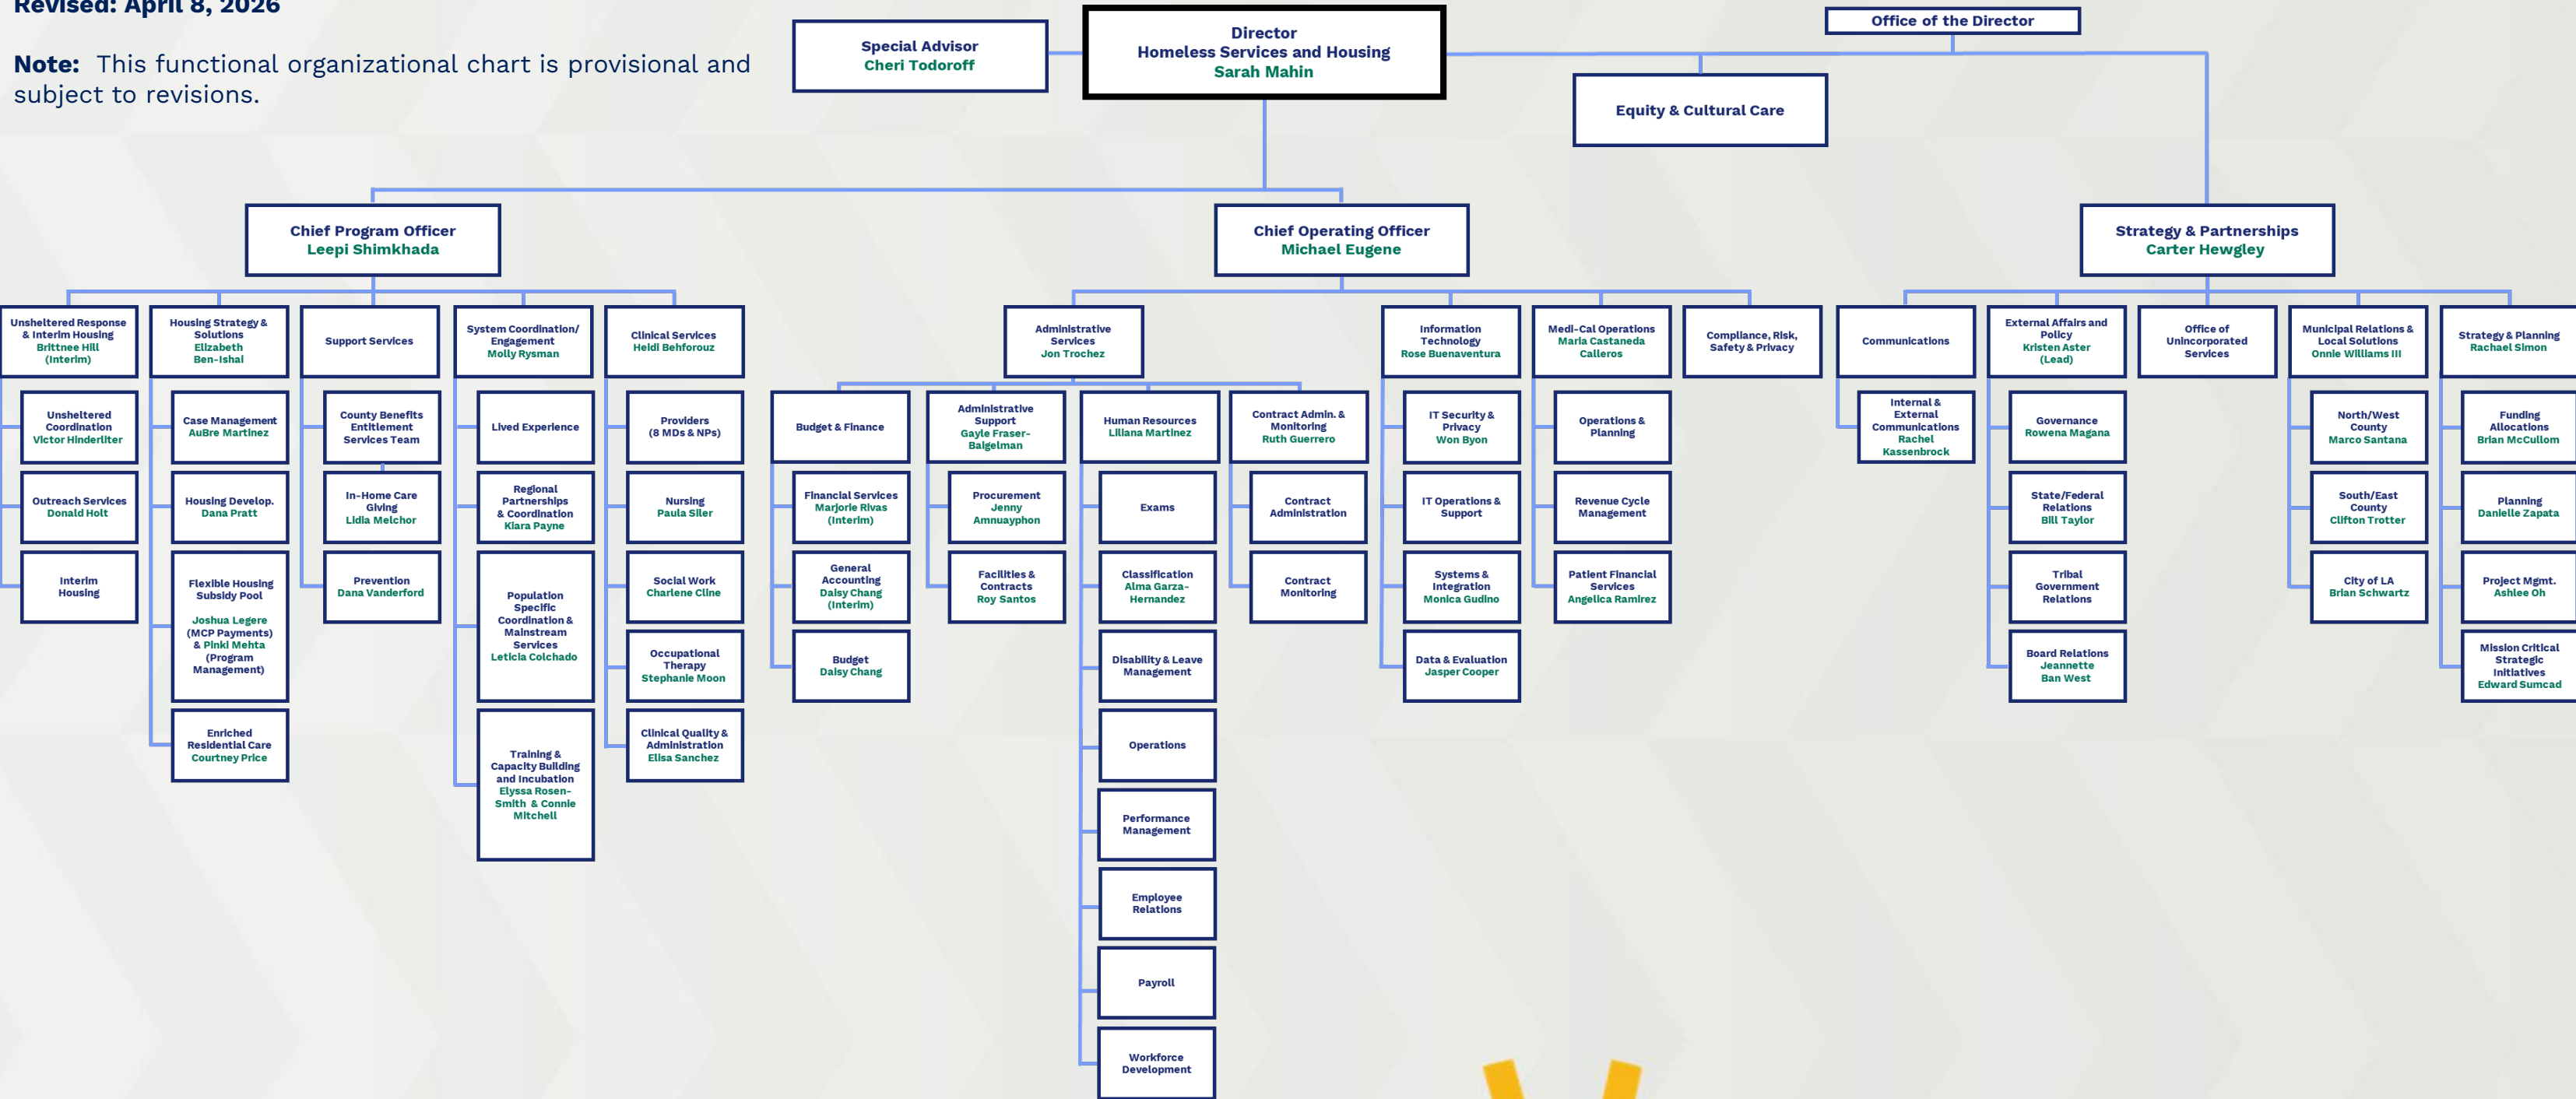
Revised: April 8, 2026

Note: This functional organizational chart is provisional and subject to revisions.

Special Advisor
Cheri Todoroff

Director
Homeless Services and Housing
Sarah Mahin

Office of the Director

Equity & Cultural Care

Chief Program Officer
Leepi Shimkhada

Chief Operating Officer
Michael Eugene

Strategy & Partnerships
Carter Hewgley

Unsheltered Response & Interim Housing
Brittnee Hill (Interim)

Unsheltered Coordination
Victor Hinderliter

Outreach Services
Donald Holt

Interim Housing

Housing Strategy & Solutions
Elizabeth Ben-Ishai

Case Management
AuBre Martinez

Housing Develop.
Dana Pratt

Flexible Housing Subsidy Pool
Joshua Legere (MCP Payments) & Pinki Mehta (Program Management)

Enriched Residential Care
Courtney Price

Support Services

County Benefits Entitlement Services Team

In-Home Care Giving
Lidia Melchor

Prevention
Dana Vanderford

System Coordination/ Engagement
Molly Rysman

Lived Experience

Regional Partnerships & Coordination
Kiara Payne

Population Specific Coordination & Mainstream Services
Leticia Colchado

Training & Capacity Building and Incubation
Elyssa Rosen-Smith & Connie Mitchell

Clinical Services
Heidi Behforouz

Providers (8 MDs & NPs)

Nursing
Paula Siler

Social Work
Charlene Cline

Occupational Therapy
Stephanie Moon

Clinical Quality & Administration
Elisa Sanchez

Administrative Services
Jon Trochez

Budget & Finance

Financial Services
Marjorie Rivas (Interim)

General Accounting
Daisy Chang (Interim)

Budget
Daisy Chang

Administrative Support
Gayle Fraser-Baigelman

Procurement
Jenny Amnuayphon

Facilities & Contracts
Roy Santos

Human Resources
Liliana Martinez

Exams

Classification
Alma Garza-Hernandez

Disability & Leave Management

Operations

Performance Management

Employee Relations

Payroll

Workforce Development

Contract Admin. & Monitoring
Ruth Guerrero

Contract Administration

Contract Monitoring

Information Technology
Rose Buenaventura

IT Security & Privacy
Won Byon

IT Operations & Support

Systems & Integration
Monica Gudino

Data & Evaluation
Jasper Cooper

Medi-Cal Operations
Maria Castaneda Calleros

Operations & Planning

Revenue Cycle Management

Patient Financial Services
Angelica Ramirez

Compliance, Risk, Safety & Privacy

Communications

Internal & External Communications
Rachel Kassenbrock

External Affairs and Policy
Kristen Aster (Lead)

Governance
Rowena Magana

State/Federal Relations
Bill Taylor

Tribal Government Relations

Board Relations
Jeannette Ban West

Office of Unincorporated Services

Municipal Relations & Local Solutions
Onnie Williams III

North/West County
Marco Santana

South/East County
Clifton Trotter

City of LA
Brian Schwartz

Strategy & Planning
Rachael Simon

Funding Allocations
Brian McCullom

Planning
Danielle Zapata

Project Mgmt.
Ashlee Oh

Mission Critical Strategic Initiatives
Edward Sumcad